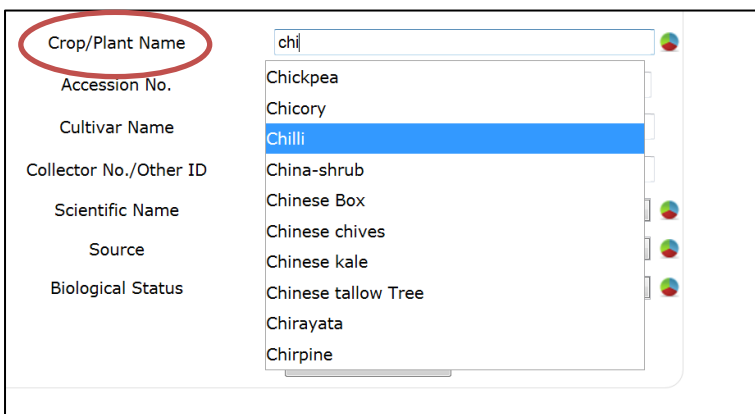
Crop/Plant Name
chi

Accession No.

Cultivar Name

Collector No./Other ID

Scientific Name

Source

Biological Status

Chickpea
Chicory
Chilli
China-shrub
Chinese Box
Chinese chives
Chinese kale
Chinese tallow Tree
Chirayata
Chirpine